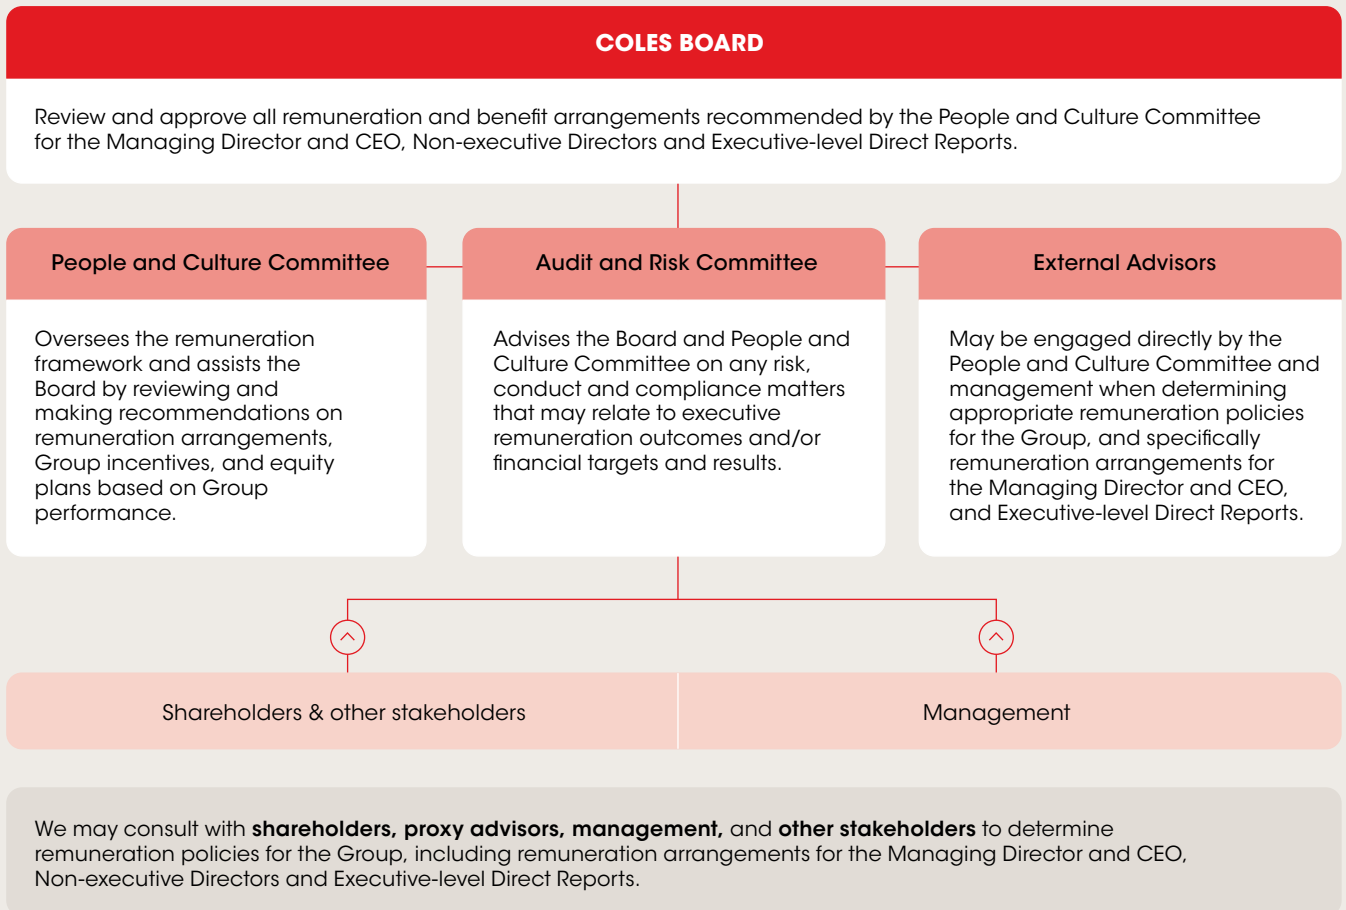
COLES BOARD

Review and approve all remuneration and benefit arrangements recommended by the People and Culture Committee for the Managing Director and CEO, Non-executive Directors and Executive-level Direct Reports.

People and Culture Committee

Oversees the remuneration framework and assists the Board by reviewing and making recommendations on remuneration arrangements, Group incentives, and equity plans based on Group performance.

Audit and Risk Committee

Advises the Board and People and Culture Committee on any risk, conduct and compliance matters that may relate to executive remuneration outcomes and/or financial targets and results.

External Advisors

May be engaged directly by the People and Culture Committee and management when determining appropriate remuneration policies for the Group, and specifically remuneration arrangements for the Managing Director and CEO, and Executive-level Direct Reports.

Shareholders & other stakeholders

Management

We may consult with **shareholders, proxy advisors, management,** and **other stakeholders** to determine remuneration policies for the Group, including remuneration arrangements for the Managing Director and CEO, Non-executive Directors and Executive-level Direct Reports.